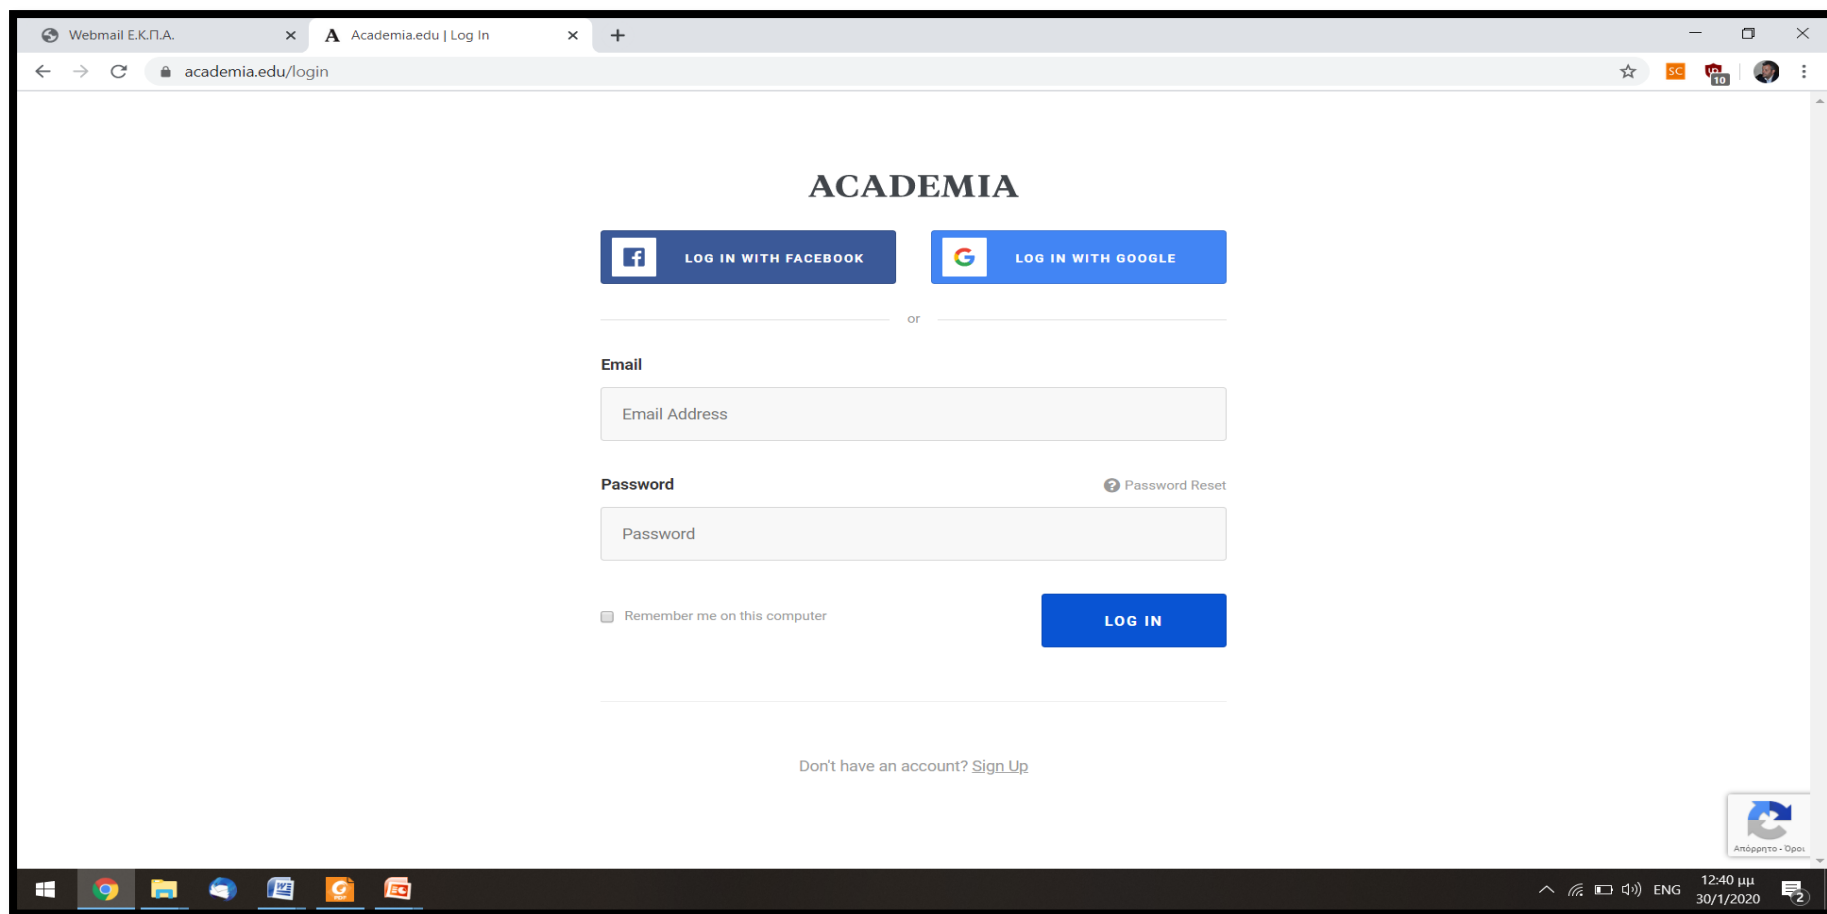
Webmail Ε.Κ.Π.Α. ×
Academia.edu | Log In ×
+

academia.edu/login

ACADEMIA

LOG IN WITH FACEBOOK
LOG IN WITH GOOGLE

or

Email

Email Address

Password
Password Reset

Password

Remember me on this computer

LOG IN

Don't have an account? Sign Up

Απόρρητο - Όροι

ENG
12:40 μμ
30/1/2020
2